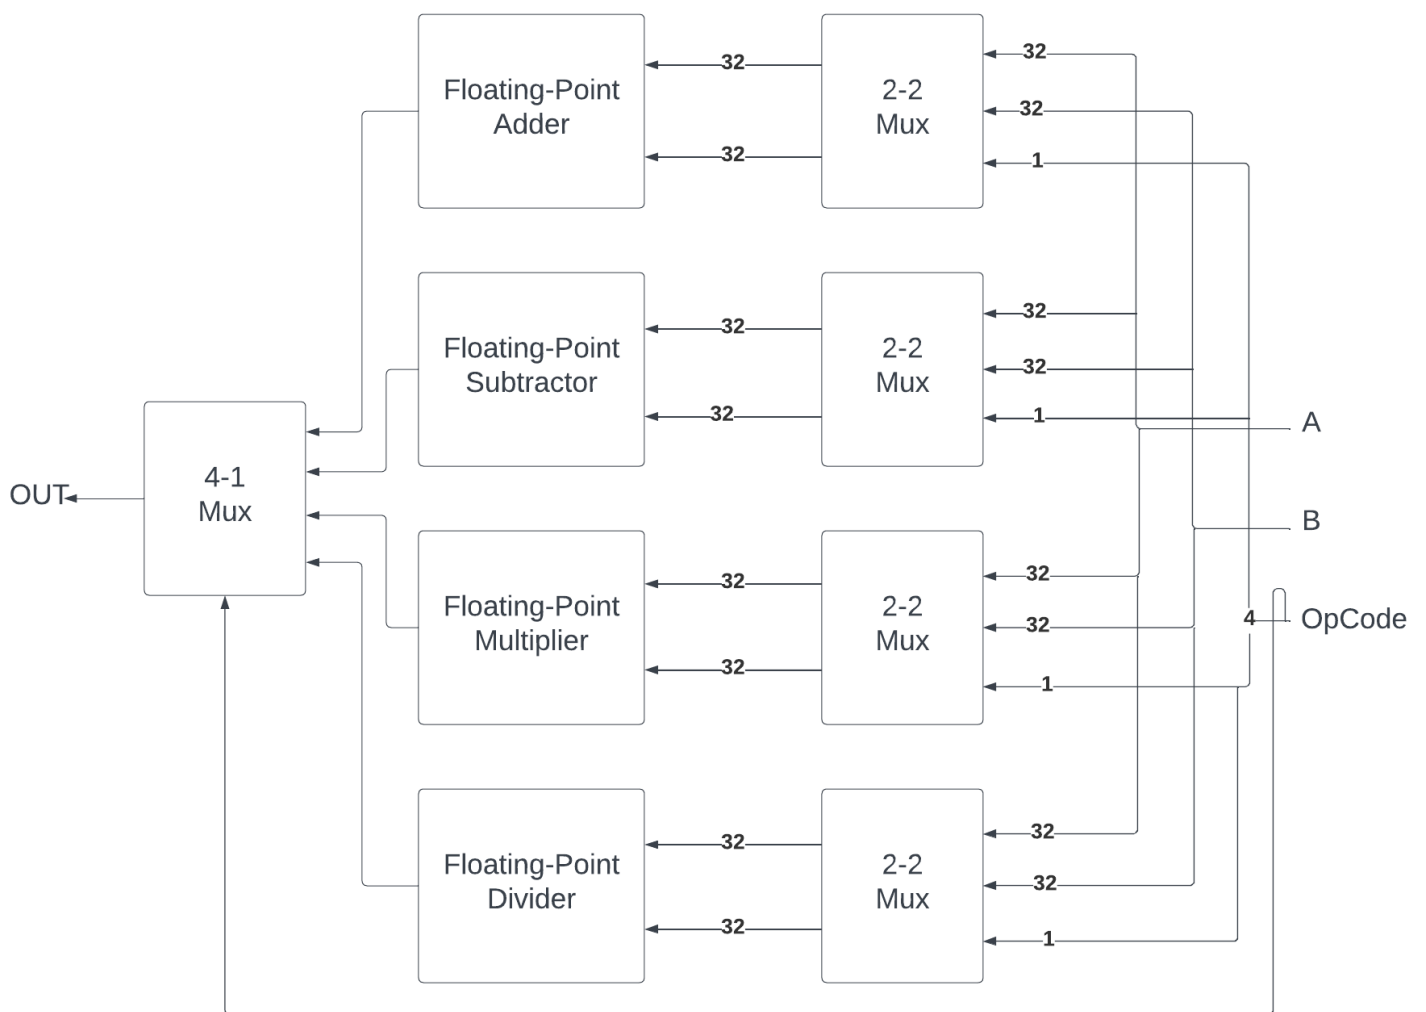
Floating-Point Adder

32

32

2-2 Mux

32

32

1

Floating-Point Subtractor

32

32

2-2 Mux

32

32

1

A

4-1 Mux

OUT

B

Floating-Point Multiplier

32

32

2-2 Mux

32

32

1

4

OpCode

Floating-Point Divider

32

32

2-2 Mux

32

32

1